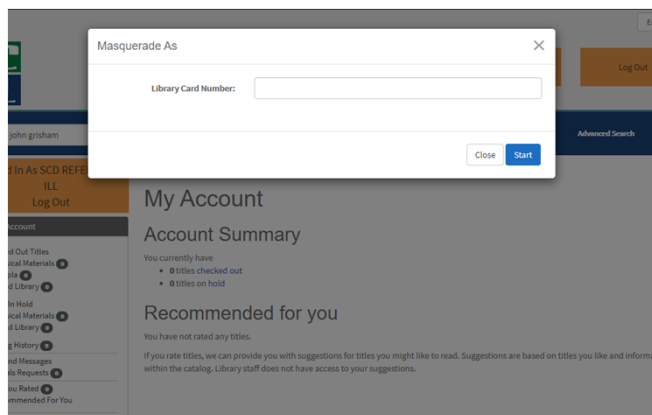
Masquerade As

Library Card Number:

Close Start

E

Log Out

john grisham

Advanced Search

d In As SCD REFE ILL

Log Out

Account

d Out Titles
ical Materials 0
pla 0
d Library 0

 In Hold
ical Materials 0
d Library 0

g History 0
nd Messages
ls Requests 0
ou Rated 0
mmended For You

My Account

Account Summary

You currently have

- 0 titles checked out
- 0 titles on hold

Recommended for you

You have not rated any titles.

If you rate titles, we can provide you with suggestions for titles you might like to read. Suggestions are based on titles you like and inform within the catalog. Library staff does not have access to your suggestions.